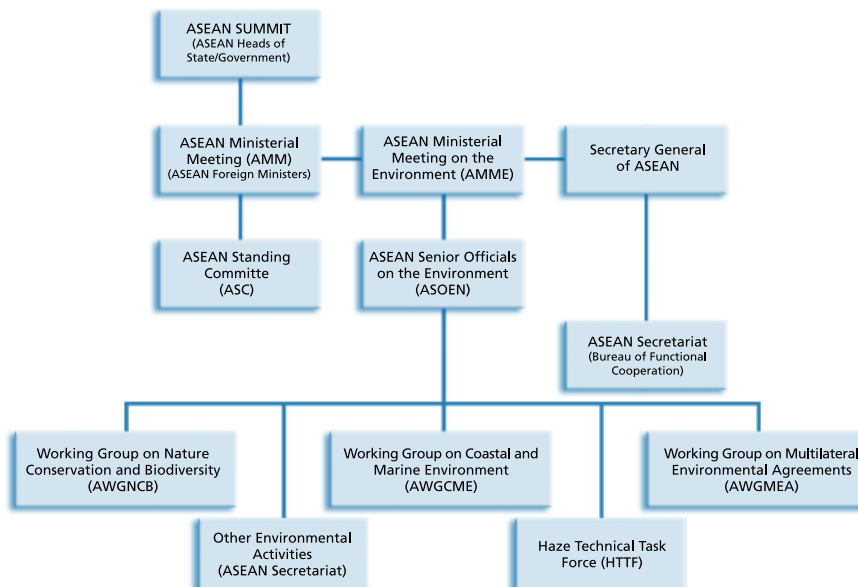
ASEAN SUMMIT
(ASEAN Heads of State/Government)

ASEAN Ministerial Meeting (AMM)
(ASEAN Foreign Ministers)

ASEAN Ministerial Meeting on the Environment (AMME)

Secretary General of ASEAN

ASEAN Standing Committe (ASC)

ASEAN Senior Officials on the Environment (ASOEN)

ASEAN Secretariat
(Bureau of Functional Cooperation)

Working Group on Nature Conservation and Biodiversity (AWGNCB)

Working Group on Coastal and Marine Environment (AWGCME)

Working Group on Multilateral Environmental Agreements (AWGMEA)

Other Environmental Activities (ASEAN Secretariat)

Haze Technical Task Force (HTTF)